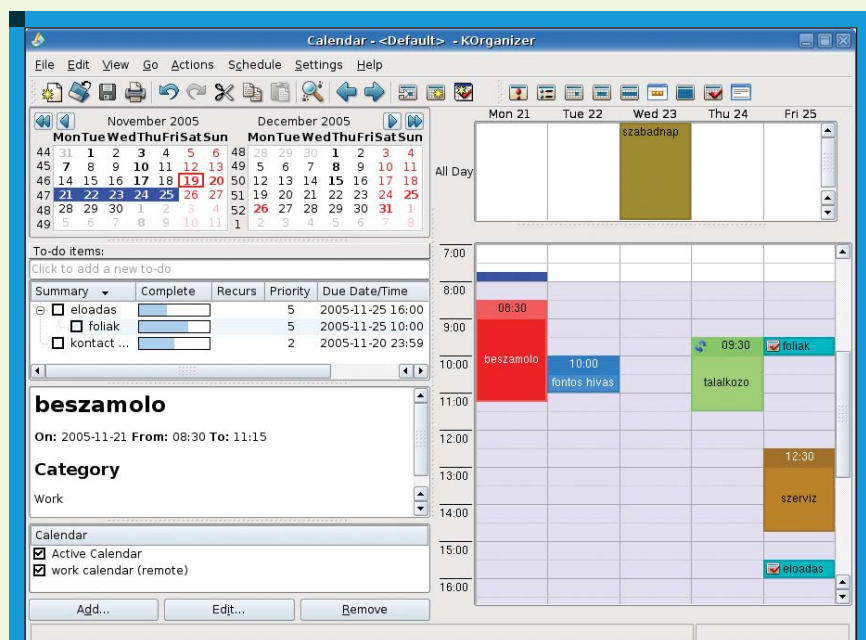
Calendar - <Default> - KOrganizer

File Edit View Go Actions Schedule Settings Help

November 2005

| | Mon | Tue | Wed | Thu | Fri | Sat | Sun |
|---|---|---|---|---|---|---|---|
| 44 | 31 | 1 | 2 | 3 | 4 | 5 | 6 |
| 45 | 7 | 8 | 9 | 10 | 11 | 12 | 13 |
| 46 | 14 | 15 | 16 | 17 | 18 | 19 | 20 |
| 47 | 21 | 22 | 23 | 24 | 25 | 26 | 27 |
| 48 | 28 | 29 | 30 | 1 | 2 | 3 | 4 |
| 49 | 5 | 6 | 7 | 8 | 9 | 10 | 11 |

December 2005

| | Mon | Tue | Wed | Thu | Fri | Sat | Sun |
|---|---|---|---|---|---|---|---|
| 48 | 28 | 29 | 30 | 1 | 2 | 3 | 4 |
| 49 | 5 | 6 | 7 | 8 | 9 | 10 | 11 |
| 50 | 12 | 13 | 14 | 15 | 16 | 17 | 18 |
| 51 | 19 | 20 | 21 | 22 | 23 | 24 | 25 |
| 52 | 26 | 27 | 28 | 29 | 30 | 31 | 1 |
| 1 | 2 | 3 | 4 | 5 | 6 | 7 | 8 |

To-do items:
Click to add a new to-do

| Summary | Complete | Recurs | Priority | Due Date/Time |
|---|---|---|---|---|
| eloadas | | | 5 | 2005-11-25 16:00 |
| foliak | | | 5 | 2005-11-25 10:00 |
| kontact ... | | | 2 | 2005-11-20 23:59 |

beszamolo

On: 2005-11-21 From: 08:30 To: 11:15

Category

Work

Calendar
Active Calendar
work calendar (remote)

Add... Edit... Remove

Mon 21 Tue 22 Wed 23 Thu 24 Fri 25

All Day

szabadnap

7:00
8:00
9:00
10:00
11:00
12:00
13:00
14:00
15:00
16:00

08:30
beszamolo

10:00
fontos hivas

09:30
talalkozo

foliak

12:30
szerviz

eloadas